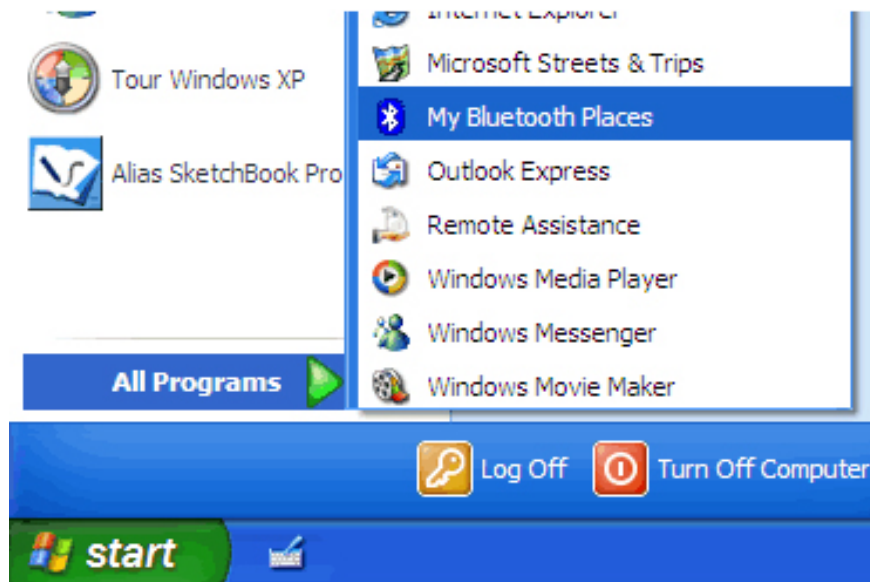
Internet Explorer
Tour Windows XP
Alias SketchBook Pro
Microsoft Streets & Trips
My Bluetooth Places
Outlook Express
Remote Assistance
Windows Media Player
Windows Messenger
Windows Movie Maker
All Programs
Log Off
Turn Off Computer
start